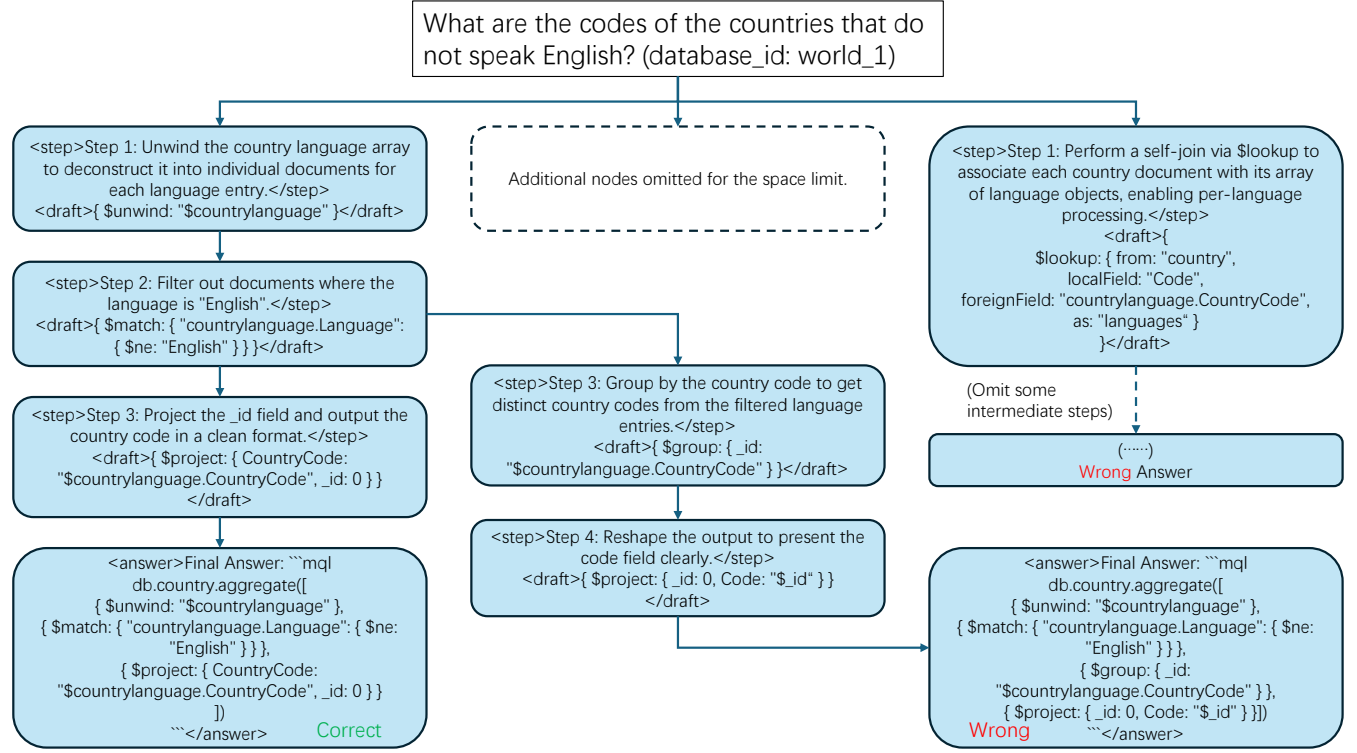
What are the codes of the countries that do not speak English? (database_id: world_1)

<step>Step 1: Unwind the country language array to deconstruct it into individual documents for each language entry.</step>
<draft>{ $unwind: "$countrylanguage" }</draft>

<step>Step 2: Filter out documents where the language is "English".</step>
<draft>{ $match: { "countrylanguage.Language": { $ne: "English" } } }</draft>

<step>Step 3: Project the _id field and output the country code in a clean format.</step>
<draft>{ $project: { CountryCode: "$countrylanguage.CountryCode", _id: 0 } }
</draft>

<answer>Final Answer: ```mql
db.country.aggregate([
{ $unwind: "$countrylanguage" },
{ $match: { "countrylanguage.Language": { $ne: "English" } } },
{ $project: { CountryCode: "$countrylanguage.CountryCode", _id: 0 } }
])
```</answer>
Correct

Additional nodes omitted for the space limit.

<step>Step 3: Group by the country code to get distinct country codes from the filtered language entries.</step>
<draft>{ $group: { _id: "$countrylanguage.CountryCode" } }</draft>

<step>Step 4: Reshape the output to present the code field clearly.</step>
<draft>{ $project: { _id: 0, Code: "$_id" } }
</draft>

<step>Step 1: Perform a self-join via $lookup to associate each country document with its array of language objects, enabling per-language processing.</step>
<draft>{
$lookup: { from: "country",
localField: "Code",
foreignField: "countrylanguage.CountryCode",
as: "languages" }
}</draft>

(Omit some intermediate steps)

(……)
Wrong Answer

<answer>Final Answer: ```mql
db.country.aggregate([
{ $unwind: "$countrylanguage" },
{ $match: { "countrylanguage.Language": { $ne: "English" } } },
{ $group: { _id: "$countrylanguage.CountryCode" } },
{ $project: { _id: 0, Code: "$_id" } }])
Wrong
```</answer>